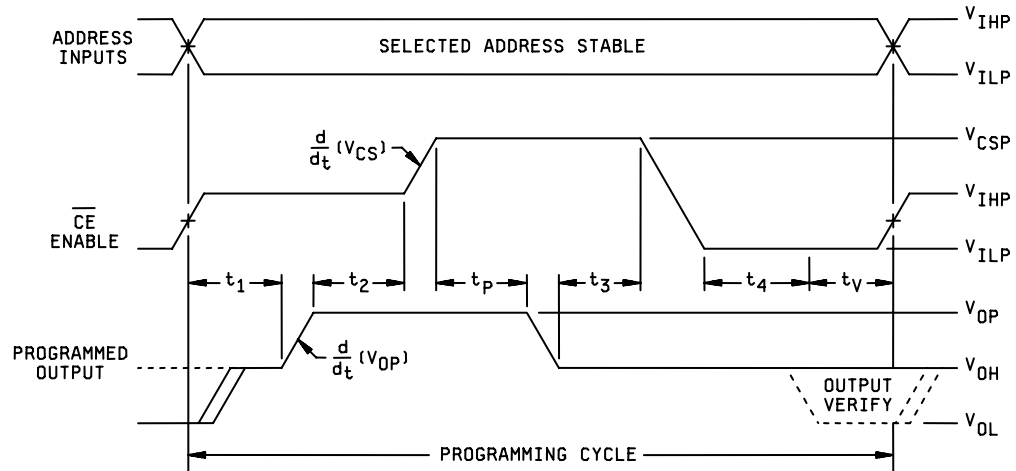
ADDRESS INPUTS

SELECTED ADDRESS STABLE

$V_{IHP}$

$V_{ILP}$

$\frac{d}{dt}(V_{CS})$

$V_{CSP}$

$\overline{CE}$ ENABLE

$V_{IHP}$

$V_{ILP}$

$t_1$

$t_2$

$t_P$

$t_3$

$t_4$

$t_V$

$V_{OP}$

PROGRAMMED OUTPUT

$\frac{d}{dt}(V_{OP})$

$V_{OH}$

OUTPUT VERIFY

$V_{OL}$

PROGRAMMING CYCLE